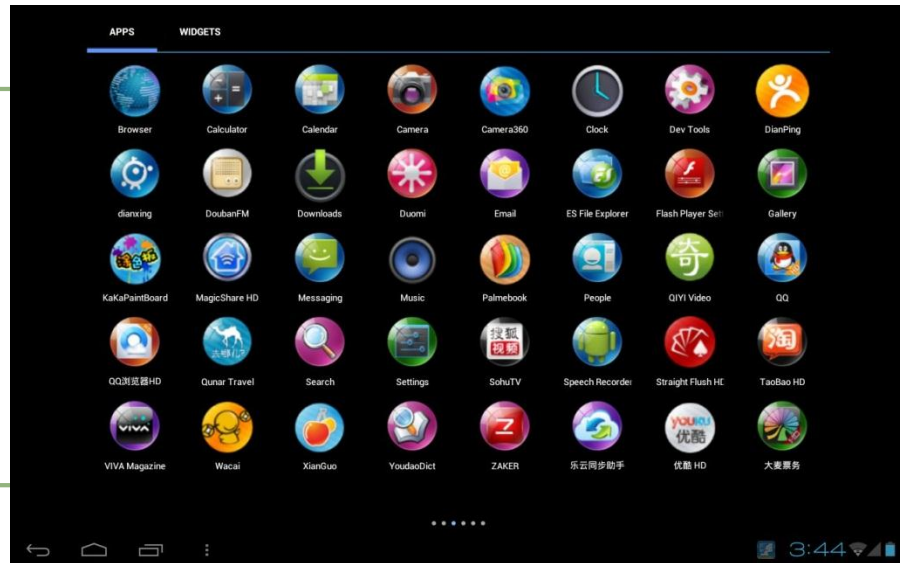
APPS WIDGETS

Browser
Calculator
Calendar
Camera
Camera360
Clock
Dev Tools
DianPing

dianxing
DoubanFM
Downloads
Duomi
Email
ES File Explorer
Flash Player Setti
Gallery

KaKaPaintBoard
MagicShare HD
Messaging
Music
Palmebook
People
QIYI Video
QQ

QQ浏览器HD
Qunar Travel
Search
Settings
SohuTV
Speech Recorder
Straight Flush HD
TaoBao HD

VIVA Magazine
Wacai
XianGuo
YoudaoDict
ZAKER
乐云同步助手
优酷 HD
大麦票务

3:44